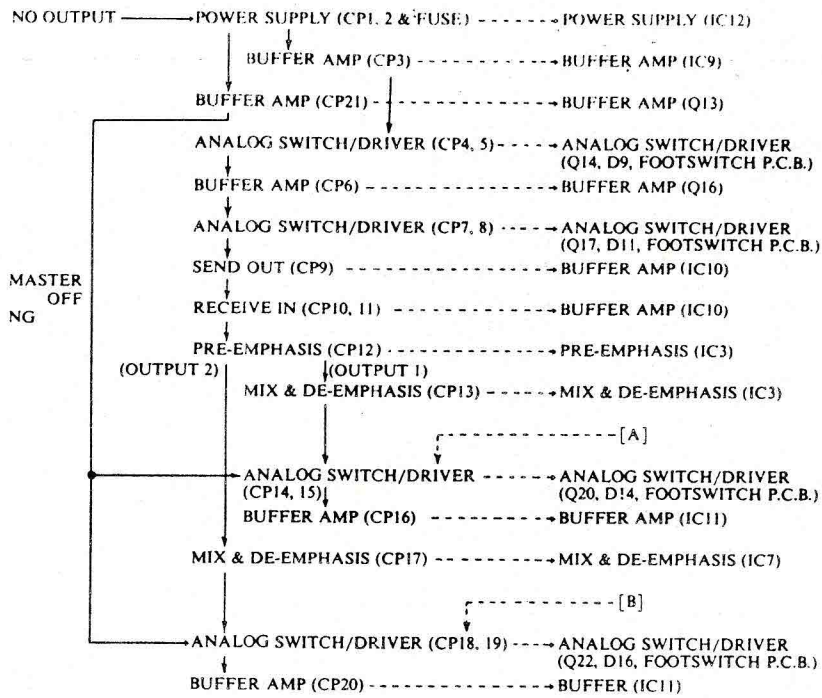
NO OUTPUT → POWER SUPPLY (CP1, 2 & FUSE) → POWER SUPPLY (IC12)

BUFFER AMP (CP3) → BUFFER AMP (IC9)

BUFFER AMP (CP21) → BUFFER AMP (Q13)

ANALOG SWITCH/DRIVER (CP4, 5) → ANALOG SWITCH/DRIVER (Q14, D9, FOOTSWITCH P.C.B.)

BUFFER AMP (CP6) → BUFFER AMP (Q16)

ANALOG SWITCH/DRIVER (CP7, 8) → ANALOG SWITCH/DRIVER (Q17, D11, FOOTSWITCH P.C.B.)

MASTER OFF NG

SEND OUT (CP9) → BUFFER AMP (IC10)

RECEIVE IN (CP10, 11) → BUFFER AMP (IC10)

PRE-EMPHASIS (CP12) → PRE-EMPHASIS (IC3)

(OUTPUT 2)

(OUTPUT 1)

MIX & DE-EMPHASIS (CP13) → MIX & DE-EMPHASIS (IC3)

[A]

ANALOG SWITCH/DRIVER (CP14, 15) → ANALOG SWITCH/DRIVER (Q20, D14, FOOTSWITCH P.C.B.)

BUFFER AMP (CP16) → BUFFER AMP (IC11)

MIX & DE-EMPHASIS (CP17) → MIX & DE-EMPHASIS (IC7)

[B]

ANALOG SWITCH/DRIVER (CP18, 19) → ANALOG SWITCH/DRIVER (Q22, D16, FOOTSWITCH P.C.B.)

BUFFER AMP (CP20) → BUFFER (IC11)